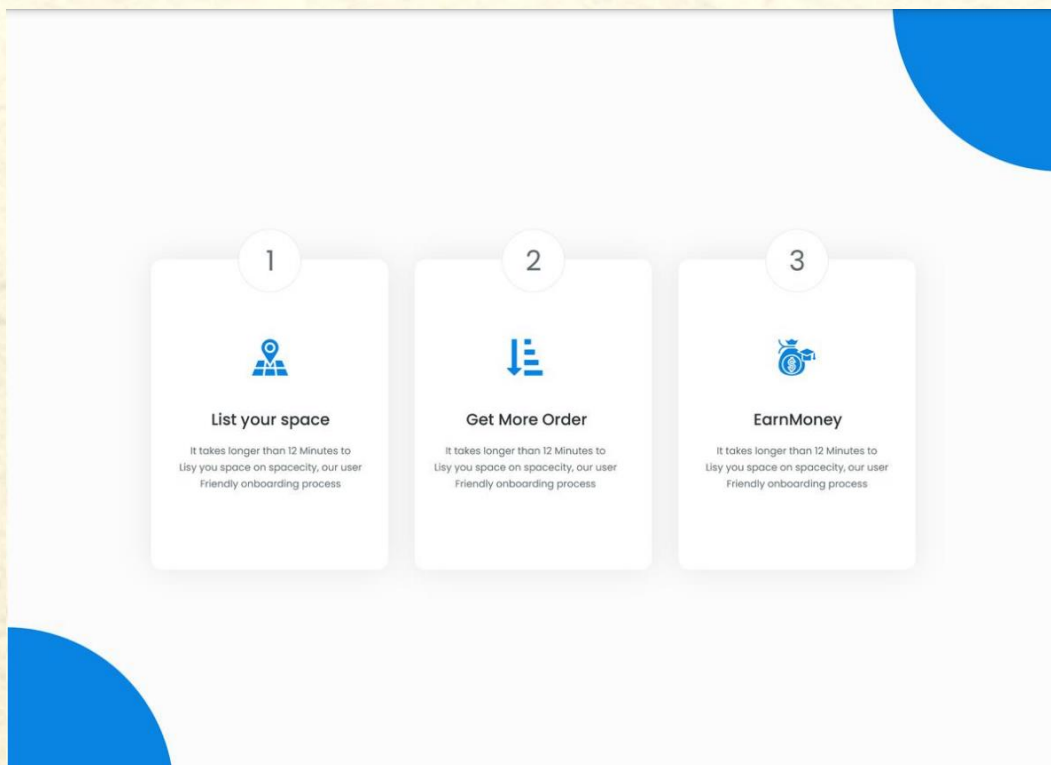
1

List your space

It takes longer than 12 Minutes to Lisy you space on spacecity, our user Friendly onboarding process

2

Get More Order

It takes longer than 12 Minutes to Lisy you space on spacecity, our user Friendly onboarding process

3

EarnMoney

It takes longer than 12 Minutes to Lisy you space on spacecity, our user Friendly onboarding process